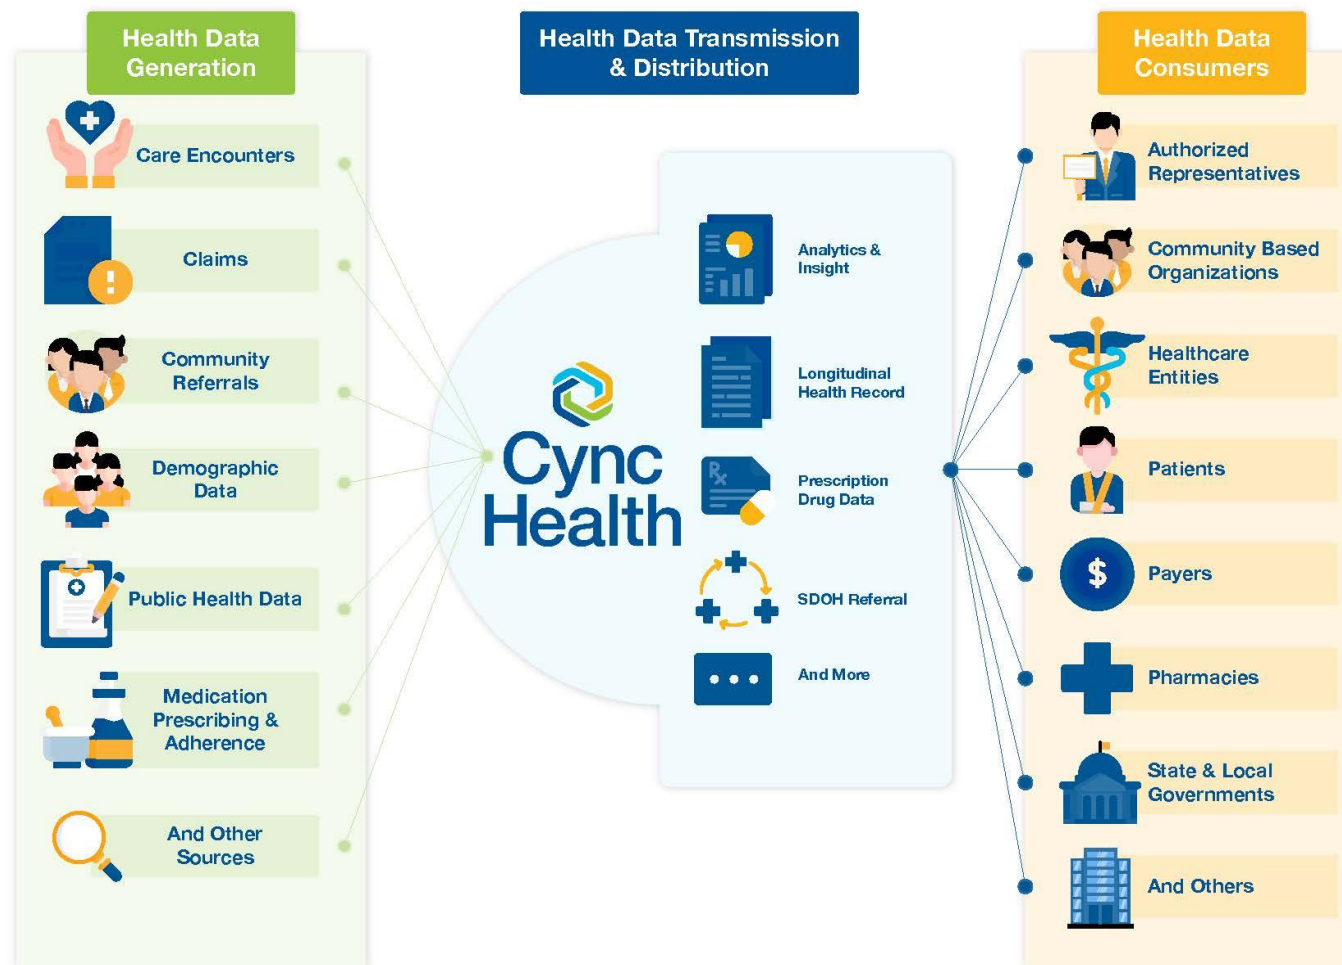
Health Data Generation

Care Encounters

Claims

Community Referrals

Demographic Data

Public Health Data

Medication Prescribing & Adherence

And Other Sources

Health Data Transmission & Distribution

Cync Health

Analytics & Insight

Longitudinal Health Record

Prescription Drug Data

SDOH Referral

And More

Health Data Consumers

Authorized Representatives

Community Based Organizations

Healthcare Entities

Patients

Payers

Pharmacies

State & Local Governments

And Others